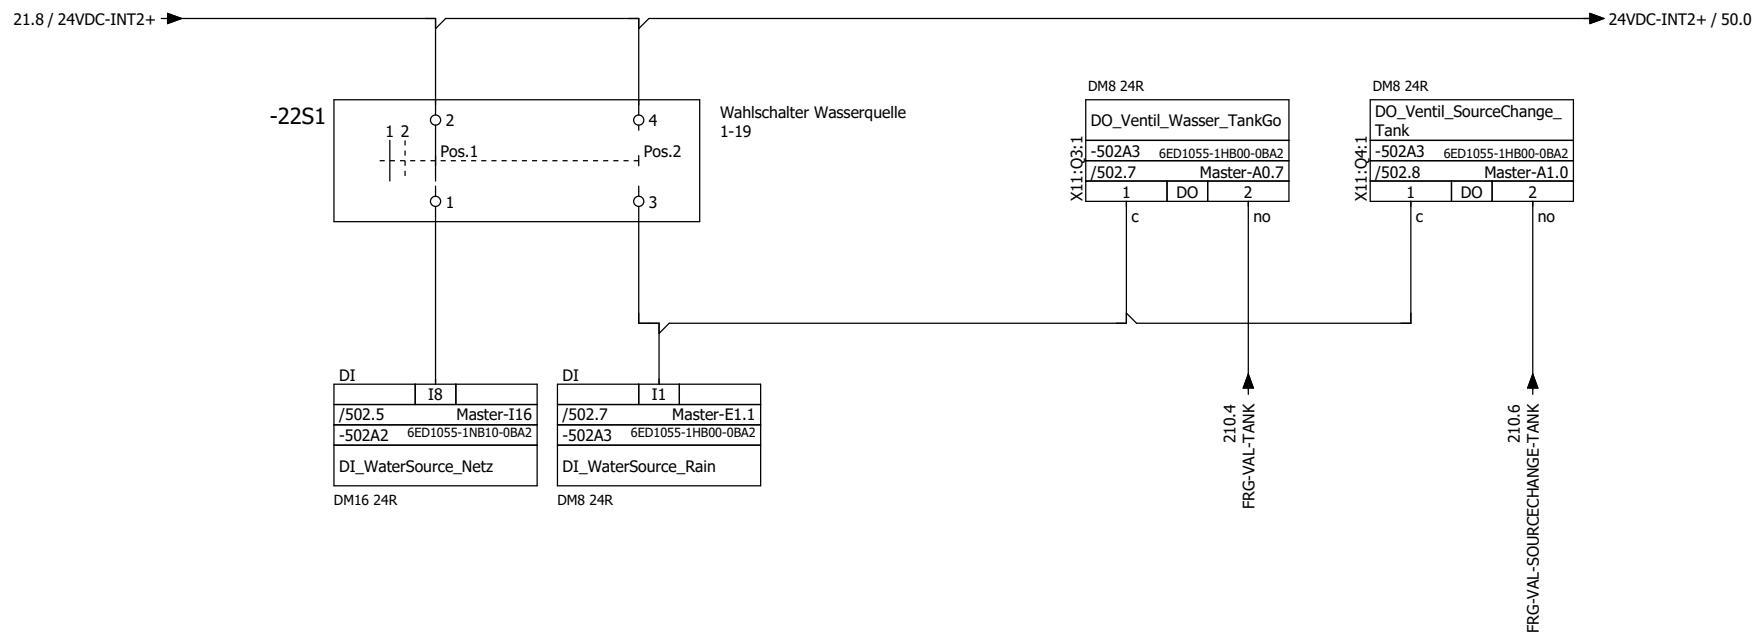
21.8 / 24VDC-INT2+

24VDC-INT2+ / 50.0

-22S1

2

4

1 2

Pos.1

Pos.2

1

3

Wahlschalter Wasserquelle
1-19

DM8 24R

DO_Ventil_Wasser_TankGo

X11:Q3:1

-502A3 6ED1055-1HB00-0BA2

/502.7 Master-A0.7

| 1 | DO | 2 |
|---|---|---|

c

no

DM8 24R

DO_Ventil_SourceChange_Tank

X11:Q4:1

-502A3 6ED1055-1HB00-0BA2

/502.8 Master-A1.0

| 1 | DO | 2 |
|---|---|---|

c

no

DI

I8

/502.5 Master-I16

-502A2 6ED1055-1NB10-0BA2

DI_WaterSource_Netz

DM16 24R

DI

I1

/502.7 Master-E1.1

-502A3 6ED1055-1HB00-0BA2

DI_WaterSource_Rain

DM8 24R

210.4
FRG-VAL-TANK

210.6
FRG-VAL-SOURCECHANGE-TANK